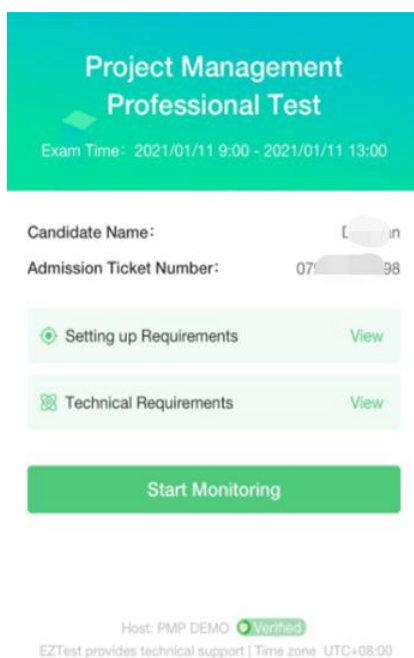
Project Management Professional Test

Exam Time：2021/01/11 9:00 - 2021/01/11 13:00

Candidate Name： D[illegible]n

Admission Ticket Number： 07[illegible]98

Setting up Requirements View

Technical Requirements View

Start Monitoring

Host: PMP DEMO Verified

EZTest provides technical support | Time zone UTC+08:00